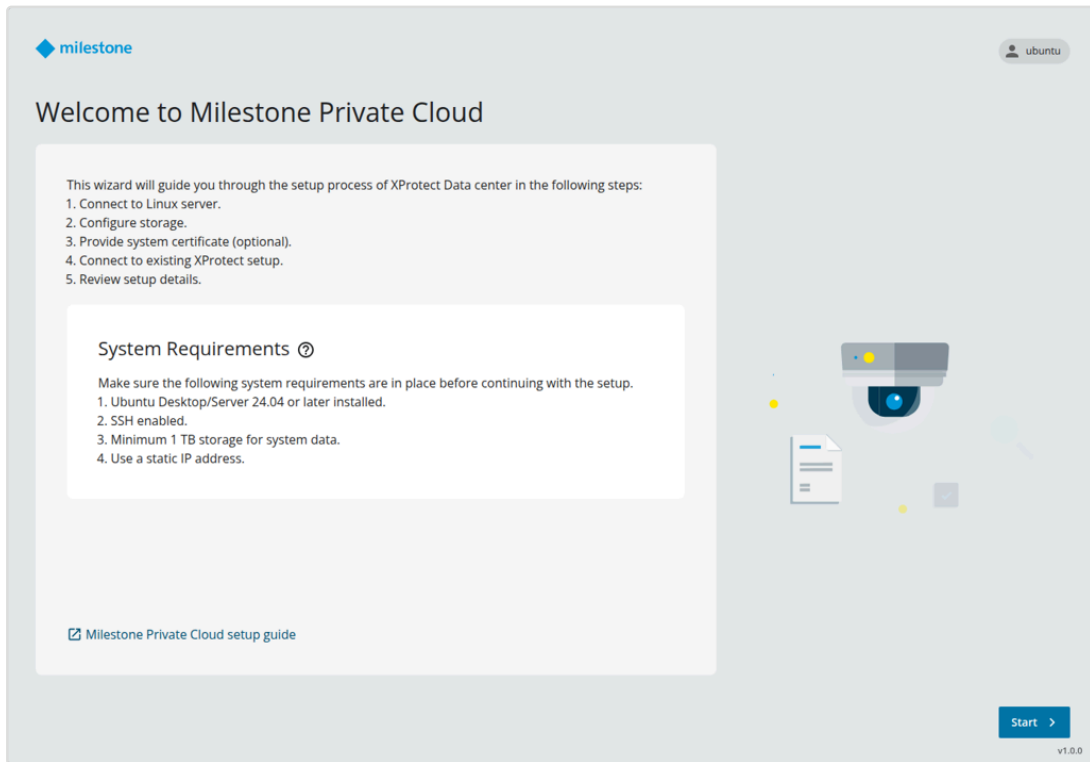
milestone

ubuntu

Welcome to Milestone Private Cloud

This wizard will guide you through the setup process of XProtect Data center in the following steps:
1. Connect to Linux server.
2. Configure storage.
3. Provide system certificate (optional).
4. Connect to existing XProtect setup.
5. Review setup details.

System Requirements

Make sure the following system requirements are in place before continuing with the setup.
1. Ubuntu Desktop/Server 24.04 or later installed.
2. SSH enabled.
3. Minimum 1 TB storage for system data.
4. Use a static IP address.

Milestone Private Cloud setup guide

Start

v1.0.0